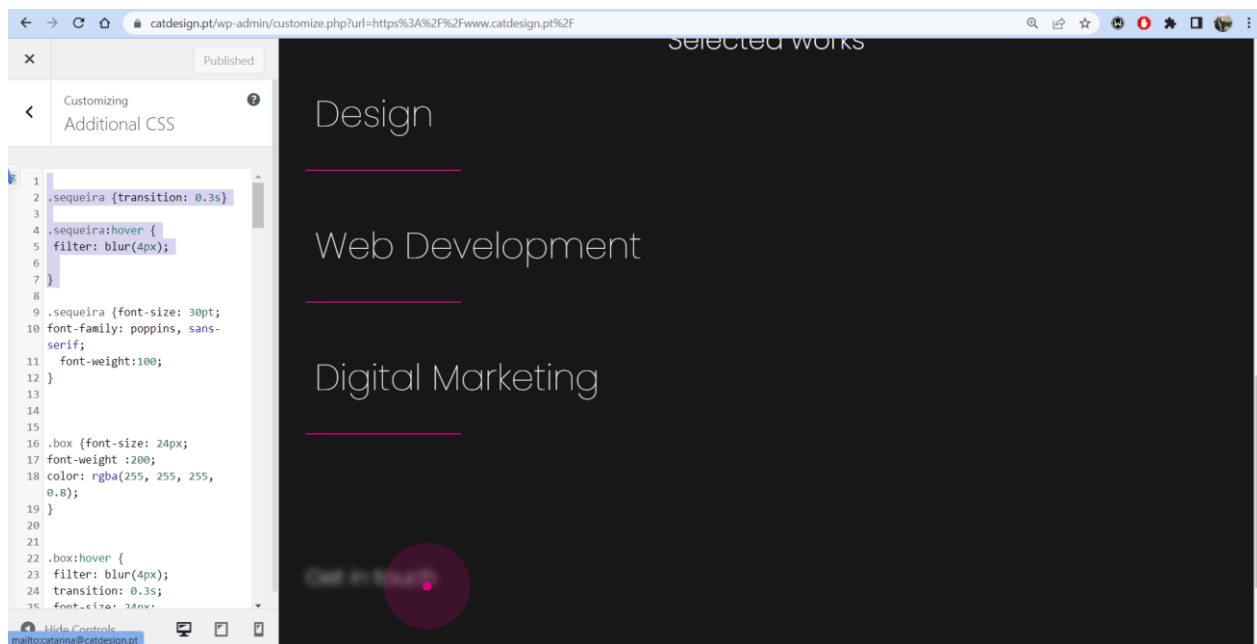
catdesign.pt/wp-admin/customize.php?url=https%3A%2F%2Fwww.catdesign.pt%2F

×
Published

Customizing
Additional CSS

1
2 .sequeira {transition: 0.3s}
3
4 .sequeira:hover {
5 filter: blur(4px);
6
7 }
8
9 .sequeira {font-size: 30pt;
10 font-family: poppins, sans-serif;
11 font-weight:100;
12 }
13
14
15
16 .box {font-size: 24px;
17 font-weight :200;
18 color: rgba(255, 255, 255, 0.8);
19 }
20
21
22 .box:hover {
23 filter: blur(4px);
24 transition: 0.3s;
25 font-size: 24px;

Hide Controls
mailto:catarina@catdesign.pt

Selected Works

Design

Web Development

Digital Marketing

Get in touch